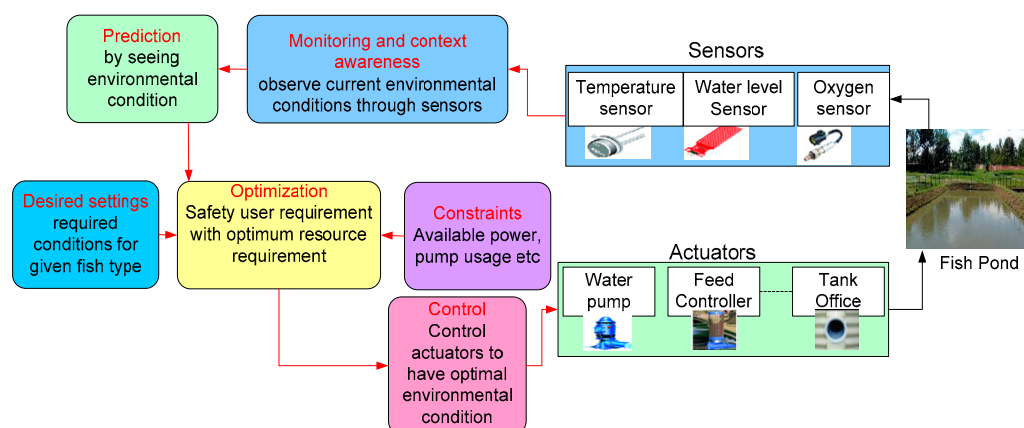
Prediction
by seeing environmental condition

Monitoring and context awareness
observe current environmental conditions through sensors

Sensors

Temperature sensor

Water level Sensor

Oxygen sensor

Desired settings
required conditions for given fish type

Optimization
Safety user requirement with optimum resource requirement

Constraints
Available power, pump usage etc

Actuators

Water pump

Feed Controller

Tank Office

Fish Pond

Control
Control actuators to have optimal environmental condition